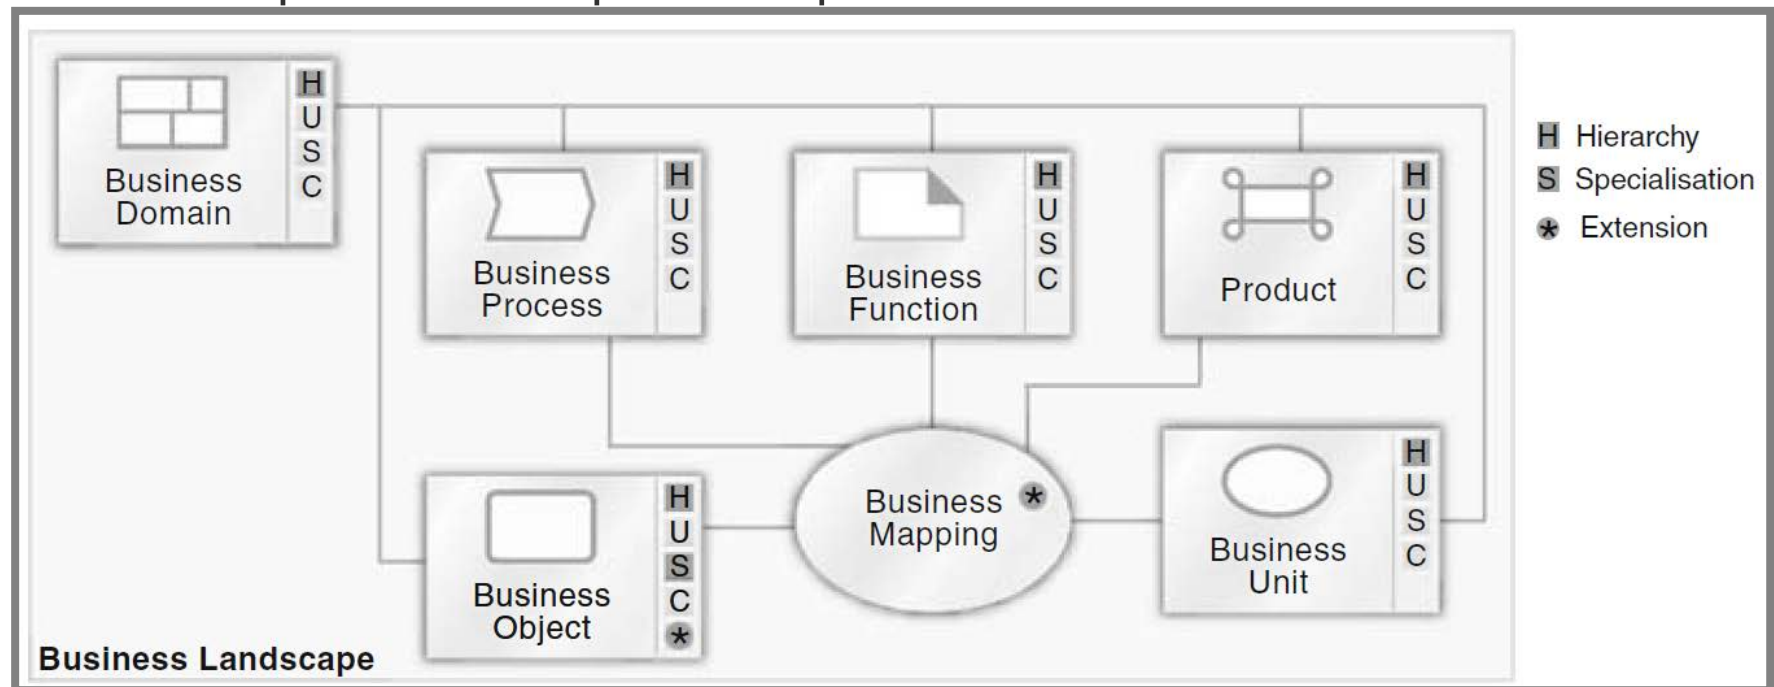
Business Domain
H
U
S
C

Business Process
H
U
S
C

Business Function
H
U
S
C

Product
H
U
S
C

H Hierarchy
S Specialisation
* Extension

Business Object
H
U
S
C
*

Business Mapping *

Business Unit
H
U
S
C

Business Landscape